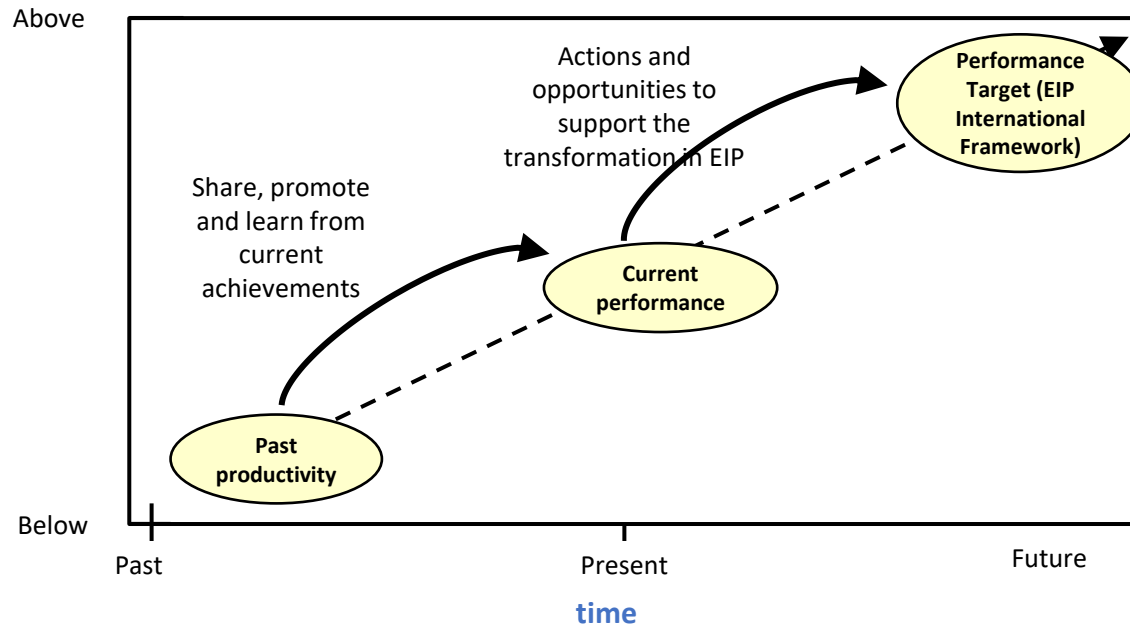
Above

Below

Actions and opportunities to support the transformation in EIP

Performance Target (EIP International Framework)

Share, promote and learn from current achievements

Current performance

Past productivity

Past

Present

Future

time